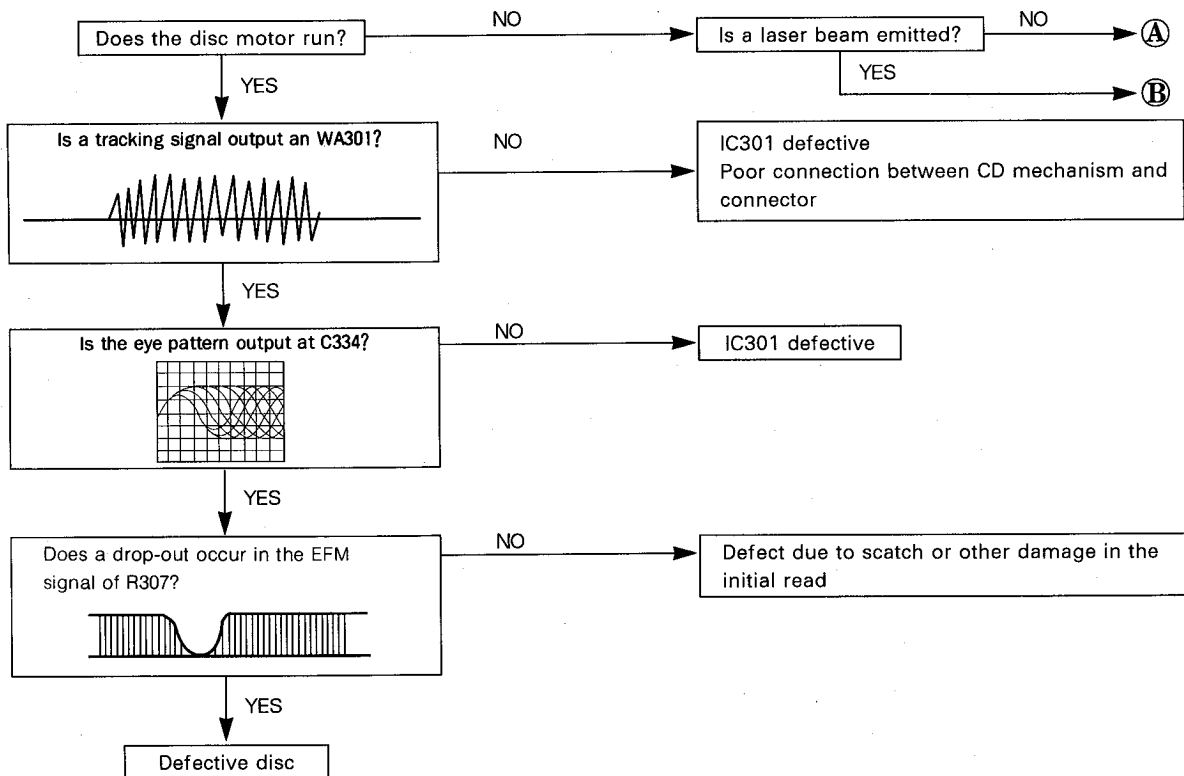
Does the disc motor run?

NO

Is a laser beam emitted?

NO

Ⓐ

YES

Ⓑ

YES

Is a tracking signal output an WA301?

NO

IC301 defective
Poor connection between CD mechanism and connector

YES

Is the eye pattern output at C334?

NO

IC301 defective

YES

Does a drop-out occur in the EFM signal of R307?

NO

Defect due to scatch or other damage in the initial read

YES

Defective disc